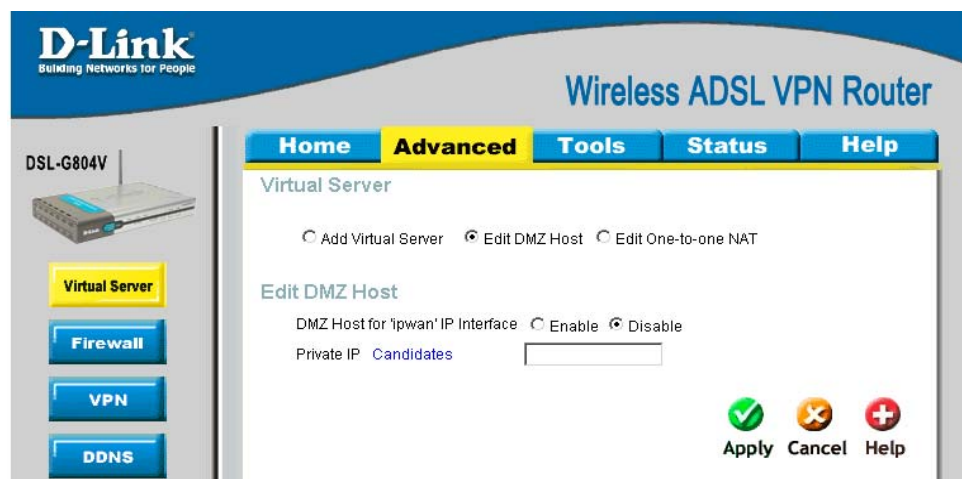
D-Link
Building Networks for People

Wireless ADSL VPN Router

DSL-G804V

Home | Advanced | Tools | Status | Help

Virtual Server

Add Virtual Server  Edit DMZ Host  Edit One-to-one NAT

Edit DMZ Host

DMZ Host for 'ipwan' IP Interface  Enable  Disable

Private IP  Candidates

Virtual Server

Firewall

VPN

DDNS

Apply  Cancel  Help